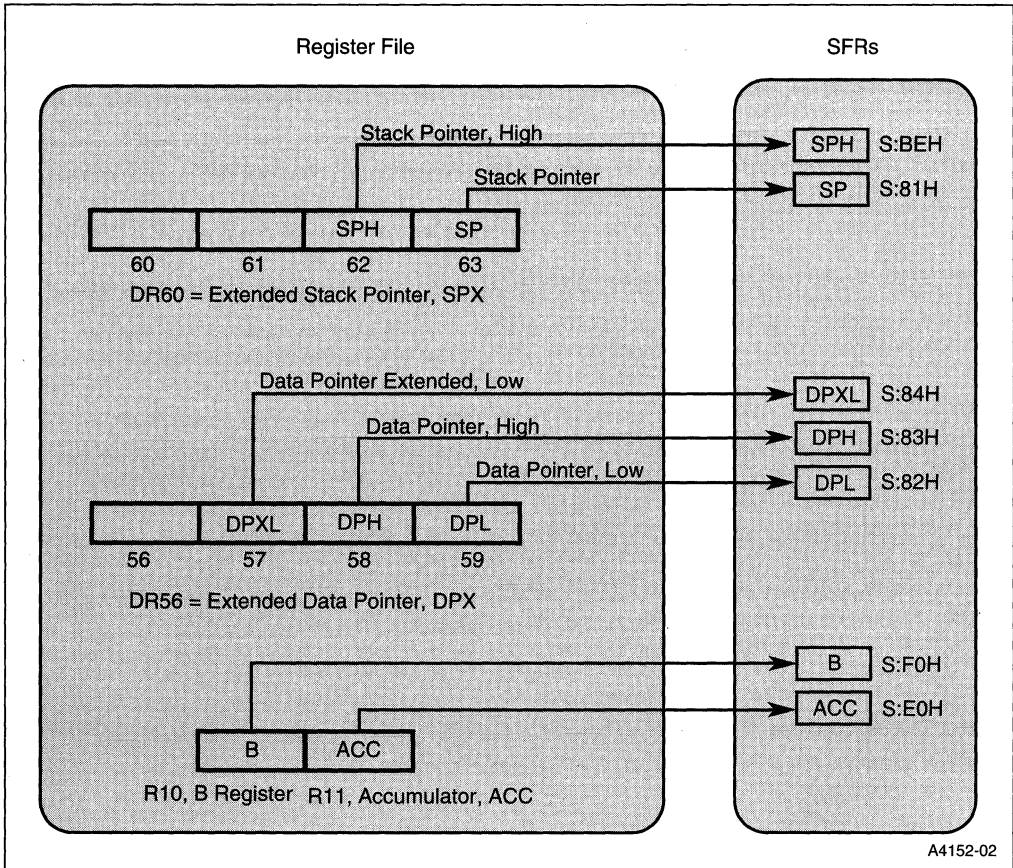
Register File

SFRs

Stack Pointer, High

SPH S:BEH

Stack Pointer

SP S:81H

SPH SP

60 61 62 63

DR60 = Extended Stack Pointer, SPX

Data Pointer Extended, Low

DPXL S:84H

Data Pointer, High

DPH S:83H

Data Pointer, Low

DPL S:82H

DPXL DPH DPL

56 57 58 59

DR56 = Extended Data Pointer, DPX

B S:F0H

ACC S:E0H

B ACC

R10, B Register R11, Accumulator, ACC

A4152-02